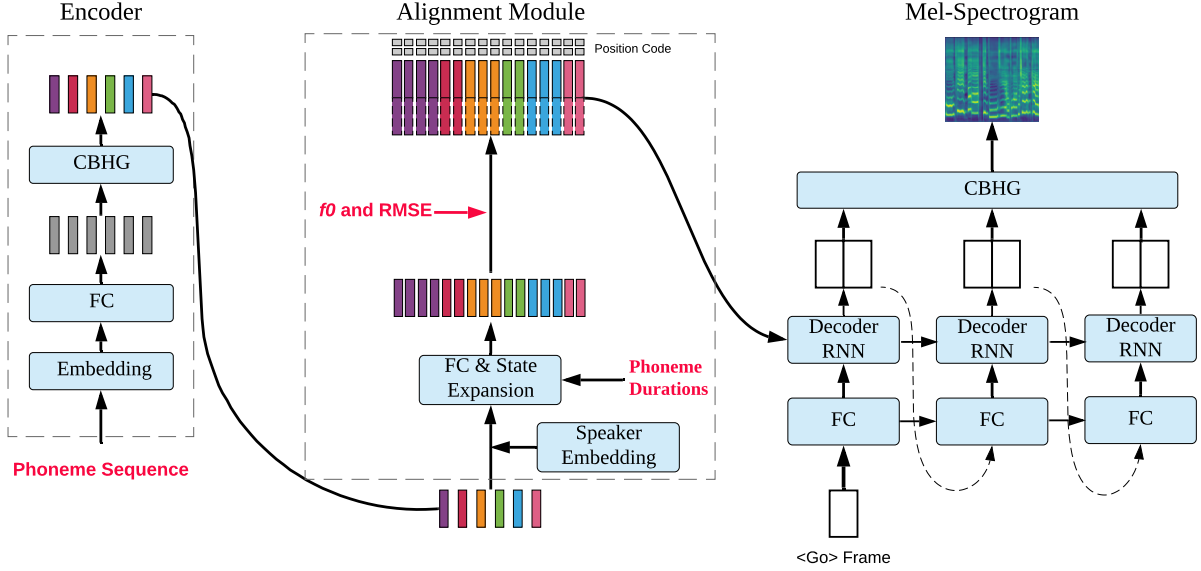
Encoder

CBHG

FC

Embedding

Phoneme Sequence

Alignment Module

Position Code

f0 and RMSE

FC & State Expansion

Phoneme Durations

Speaker Embedding

Mel-Spectrogram

CBHG

Decoder RNN

Decoder RNN

Decoder RNN

FC

FC

FC

<Go> Frame